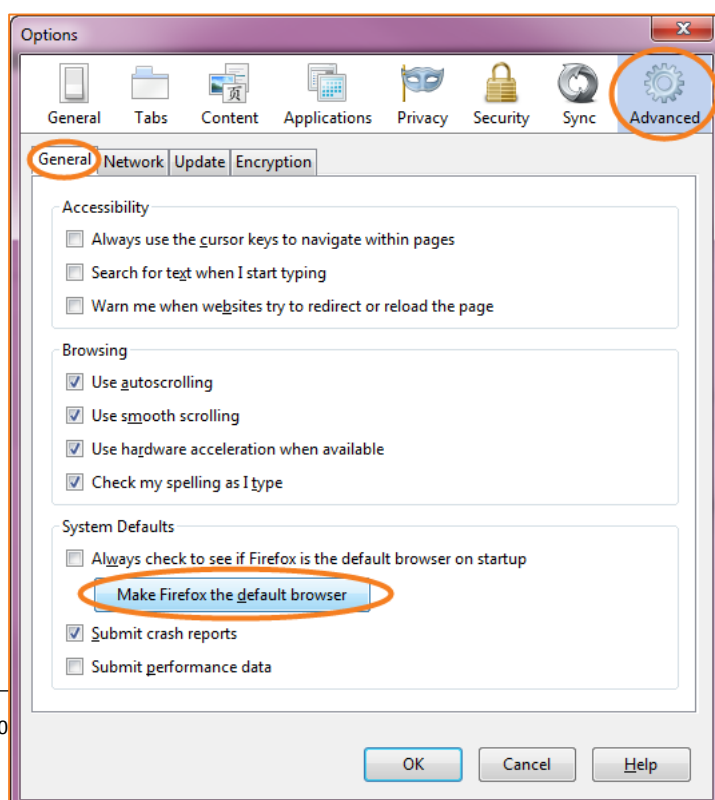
Options

General Tabs Content Applications Privacy Security Sync Advanced

General Network Update Encryption

Accessibility

Always use the cursor keys to navigate within pages

Search for text when I start typing

Warn me when websites try to redirect or reload the page

Browsing

Use autoscrolling

Use smooth scrolling

Use hardware acceleration when available

Check my spelling as I type

System Defaults

Always check to see if Firefox is the default browser on startup

Make Firefox the default browser

Submit crash reports

Submit performance data

OK Cancel Help